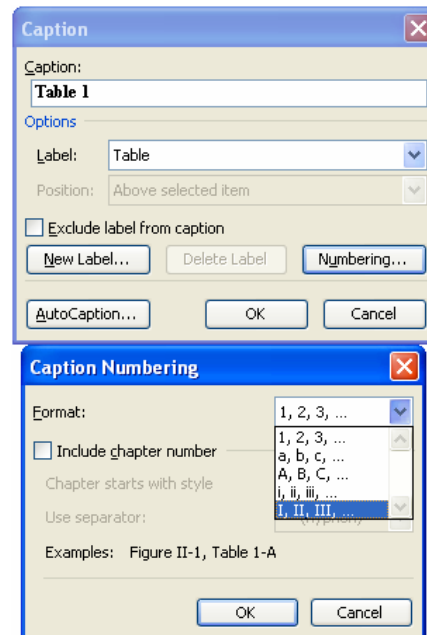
Caption

Caption:

Table 1

Options

Label: Table

Position: Above selected item

Exclude label from caption

New Label... Delete Label Numbering...

AutoCaption... OK Cancel

Caption Numbering

Format: 1, 2, 3, ...

1, 2, 3, ...
a, b, c, ...
A, B, C, ...
i, ii, iii, ...
I, II, III, ...

Include chapter number

Chapter starts with style

Use separator: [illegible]

Examples: Figure II-1, Table 1-A

OK Cancel